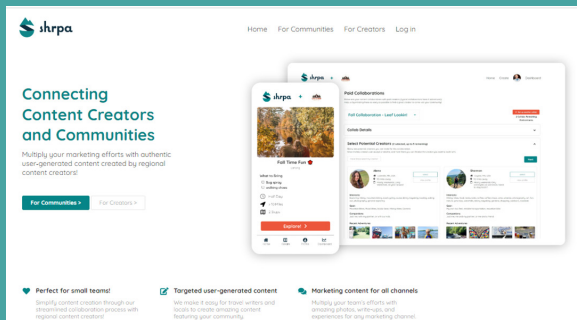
shrpa

Home For Communities For Creators Log in

Connecting Content Creators and Communities

Multiply your marketing efforts with authentic user-generated content created by regional content creators!

For Communities >

For Creators >

shrpa

Fall Time Fun

Explore! >

shrpa

Paid Collaborations

Fall Collaboration - Leaf Lookin'

Collab Details

Select Potential Creators

Perfect for small teams!

Simplify content creation through our streamlined collaboration process with regional content creators!

Targeted user-generated content

We make it easy for travel writers and locals to create amazing content featuring your community.

Marketing content for all channels

Multiply your team's efforts with amazing photos, write-ups, and experiences for any marketing channel.